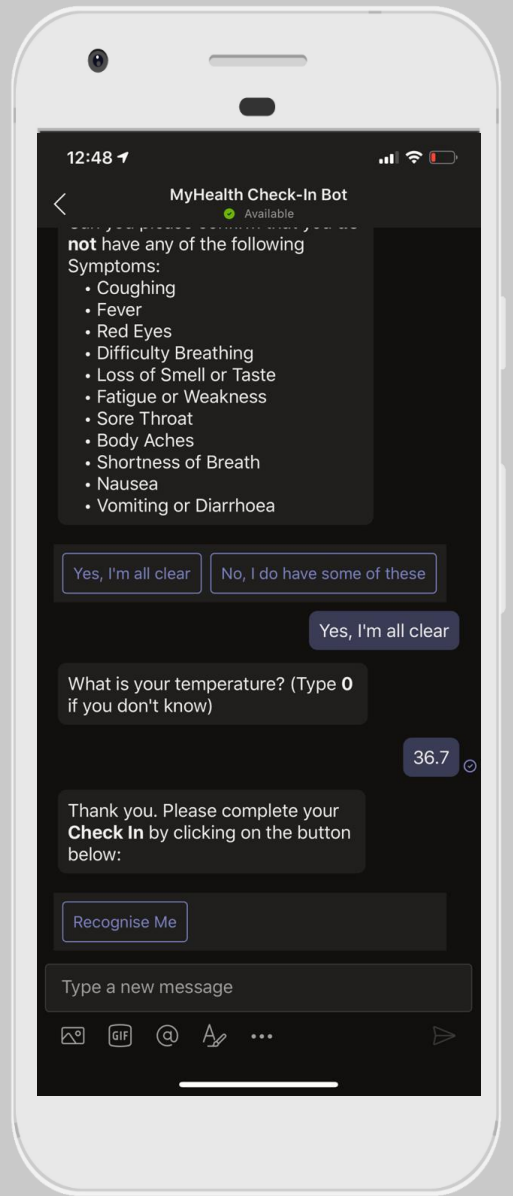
12:48

MyHealth Check-In Bot
Available

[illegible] **not** have any of the following Symptoms:
• Coughing
• Fever
• Red Eyes
• Difficulty Breathing
• Loss of Smell or Taste
• Fatigue or Weakness
• Sore Throat
• Body Aches
• Shortness of Breath
• Nausea
• Vomiting or Diarrhoea

Yes, I'm all clear
No, I do have some of these

Yes, I'm all clear

What is your temperature? (Type **0** if you don't know)

36.7

Thank you. Please complete your **Check In** by clicking on the button below:

Recognise Me

Type a new message

GIF
@
•••